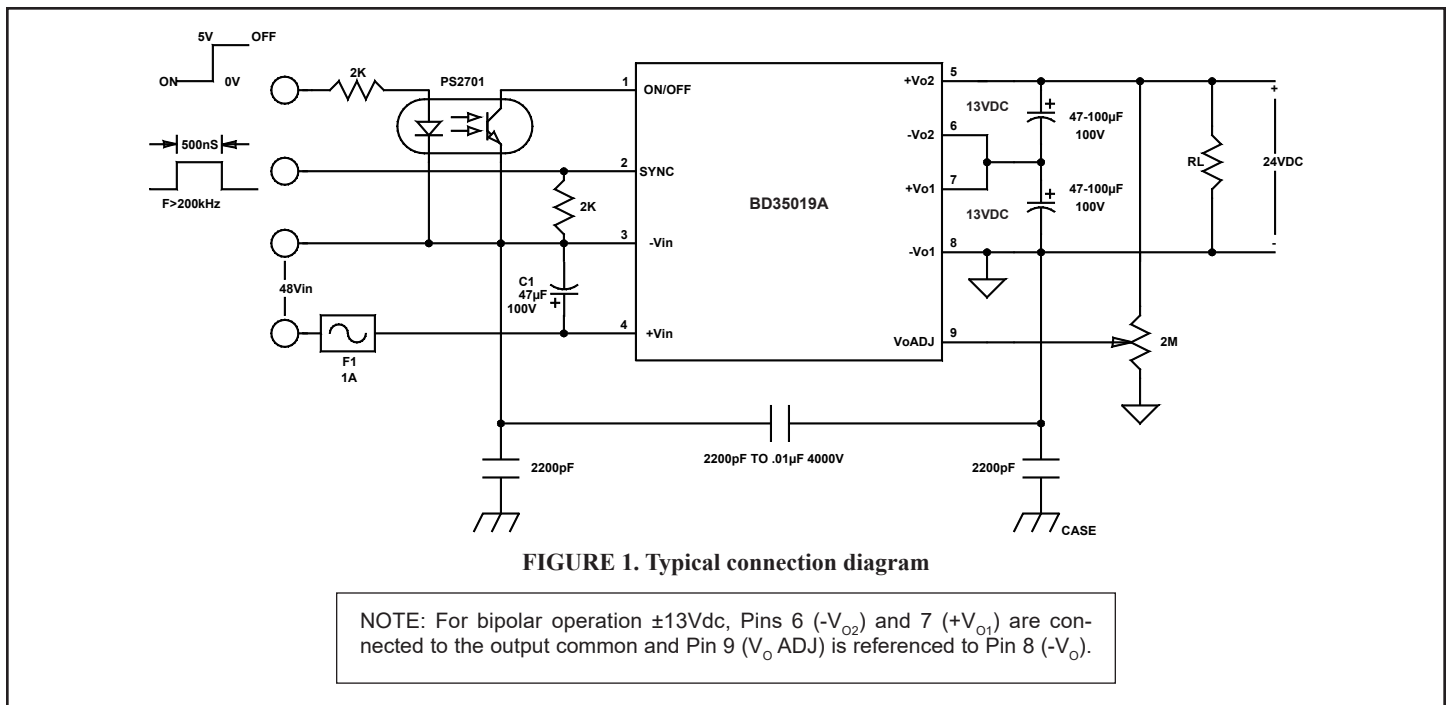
5V OFF
ON 0V
2K
PS2701
500nS
F>200kHz
48Vin
F1
1A
C1
47µF
100V
2K
1 ON/OFF
2 SYNC
3 -Vin
4 +Vin
BD35019A
+Vo2 5
-Vo2 6
+Vo1 7
-Vo1 8
VoADJ 9
13VDC
47-100µF
100V
13VDC
47-100µF
100V
RL
+
24VDC
-
2M
2200pF
2200pF TO .01µF 4000V
2200pF
CASE

FIGURE 1. Typical connection diagram

NOTE: For bipolar operation ±13Vdc, Pins 6 ($-V_{O2}$) and 7 ($+V_{O1}$) are connected to the output common and Pin 9 ($V_O$ ADJ) is referenced to Pin 8 ($-V_O$).